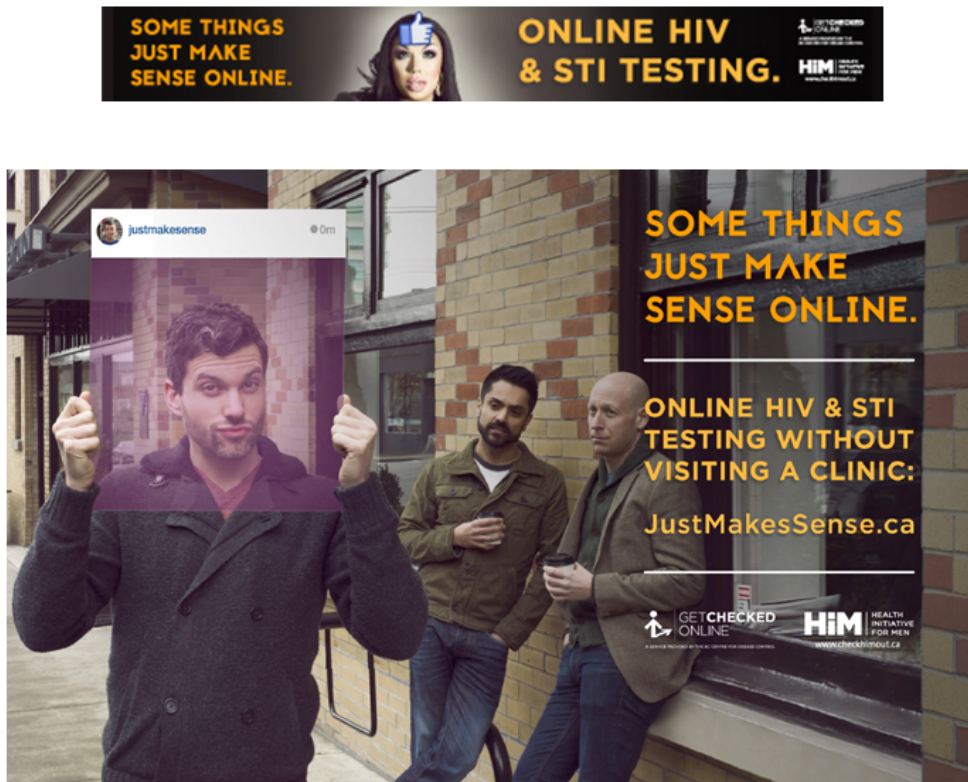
SOME THINGS JUST MAKE SENSE ONLINE.

ONLINE HIV & STI TESTING.

GET CHECKED ONLINE
A SERVICE PROVIDED BY THE BC CENTRE FOR DISEASE CONTROL

HIM HEALTH INITIATIVE FOR MEN
www.checkhimout.ca

justmakesense
0m

SOME THINGS JUST MAKE SENSE ONLINE.

ONLINE HIV & STI TESTING WITHOUT VISITING A CLINIC:

JustMakesSense.ca

GET CHECKED ONLINE
A SERVICE PROVIDED BY THE BC CENTRE FOR DISEASE CONTROL

HIM HEALTH INITIATIVE FOR MEN
www.checkhimout.ca